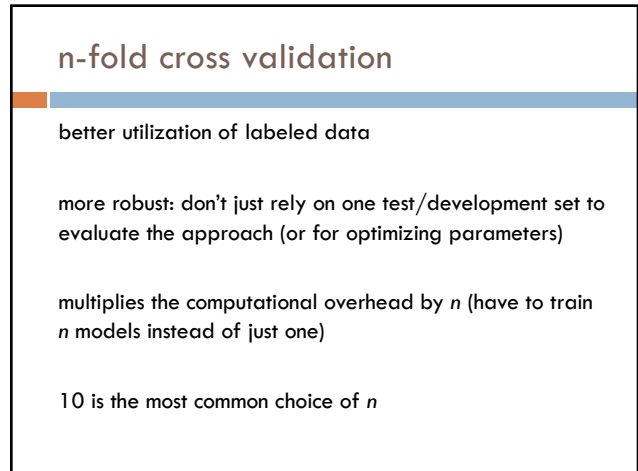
n-fold cross validation

better utilization of labeled data

more robust: don't just rely on one test/development set to evaluate the approach (or for optimizing parameters)

multiplies the computational overhead by *n* (have to train *n* models instead of just one)

10 is the most common choice of *n*